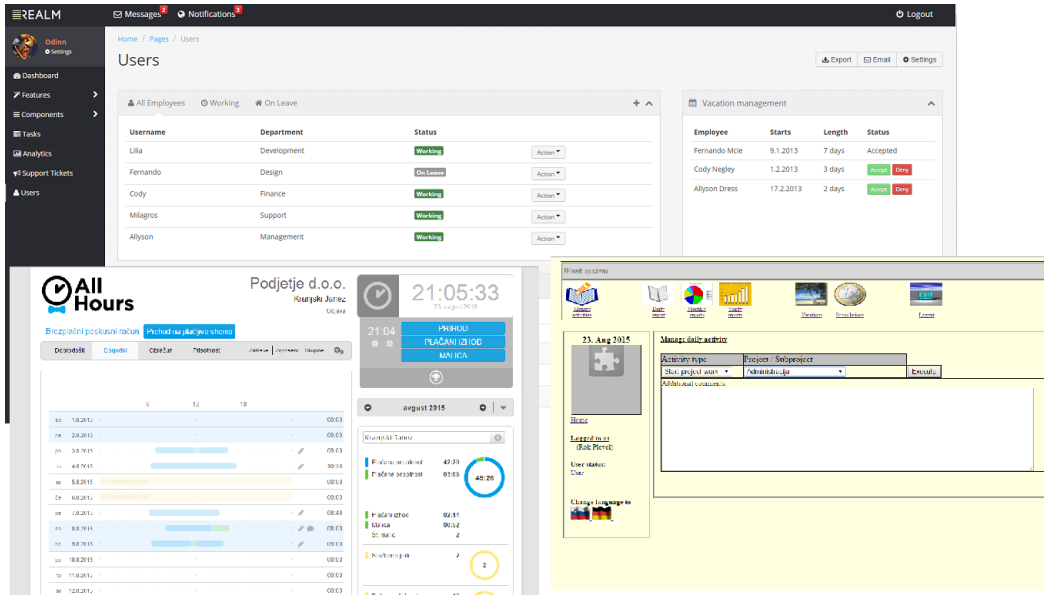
REALM
Messages 2
Notifications 3
Logout
Odinn
Settings
Dashboard
Features
Components
Tasks
Analytics
Support Tickets
Users
Home / Pages / Users
Users
Export
Email
Settings
All Employees
Working
On Leave

| Username | Department | Status | |
|---|---|---|---|
| Lilia | Development | Working | Action |
| Fernando | Design | On Leave | Action |
| Cody | Finance | Working | Action |
| Milagros | Support | Working | Action |
| Allyson | Management | Working | Action |

Vacation management

| Employee | Starts | Length | Status |
|---|---|---|---|
| Fernando Mcle | 9.1.2013 | 7 days | Accepted |
| Cody Negley | 1.2.2013 | 3 days | Accept Deny |
| Allyson Dress | 17.2.2013 | 2 days | Accept Deny |

All Hours
Podjetje d.o.o.
Krungski Janez
Odjava
Brezplačni poskusni račun
Prehod na plačljivo shemo
Dogodki
Dogodki
Obračun
Prisotnost
21:05:33
21:04
PRIHOD
PLAČANI IZHOD
MALICA
avgust 2015
Krungski Janez
Plačano prisotnost 42:30
Plačana odsotnost 03:05
45:25
Plačani izhod 00:11
Malica 00:32
Službeno 2
2
6 12 18
sa 1.8.2015 00:00
ne 2.8.2015 00:00
po 3.8.2015 09:00
to 4.8.2015 09:00
sr 5.8.2015 08:00
če 6.8.2015 08:00
pe 7.8.2015 08:40
so 8.8.2015 09:00
ne 9.8.2015 00:00
po 10.8.2015 00:00
to 11.8.2015 00:00
sr 12.8.2015 00:00

Work system
Manage activities
Daily report
Monthly report
Yearly report
Vacation
Sum of hours
Logout
23. Aug 2015
Manage daily activity
Activity type
Project / Subproject
Start project work
Administracija
Execute
Additional comments:
Home
Logged in as (Rok Plevel)
User status: User
Change language to